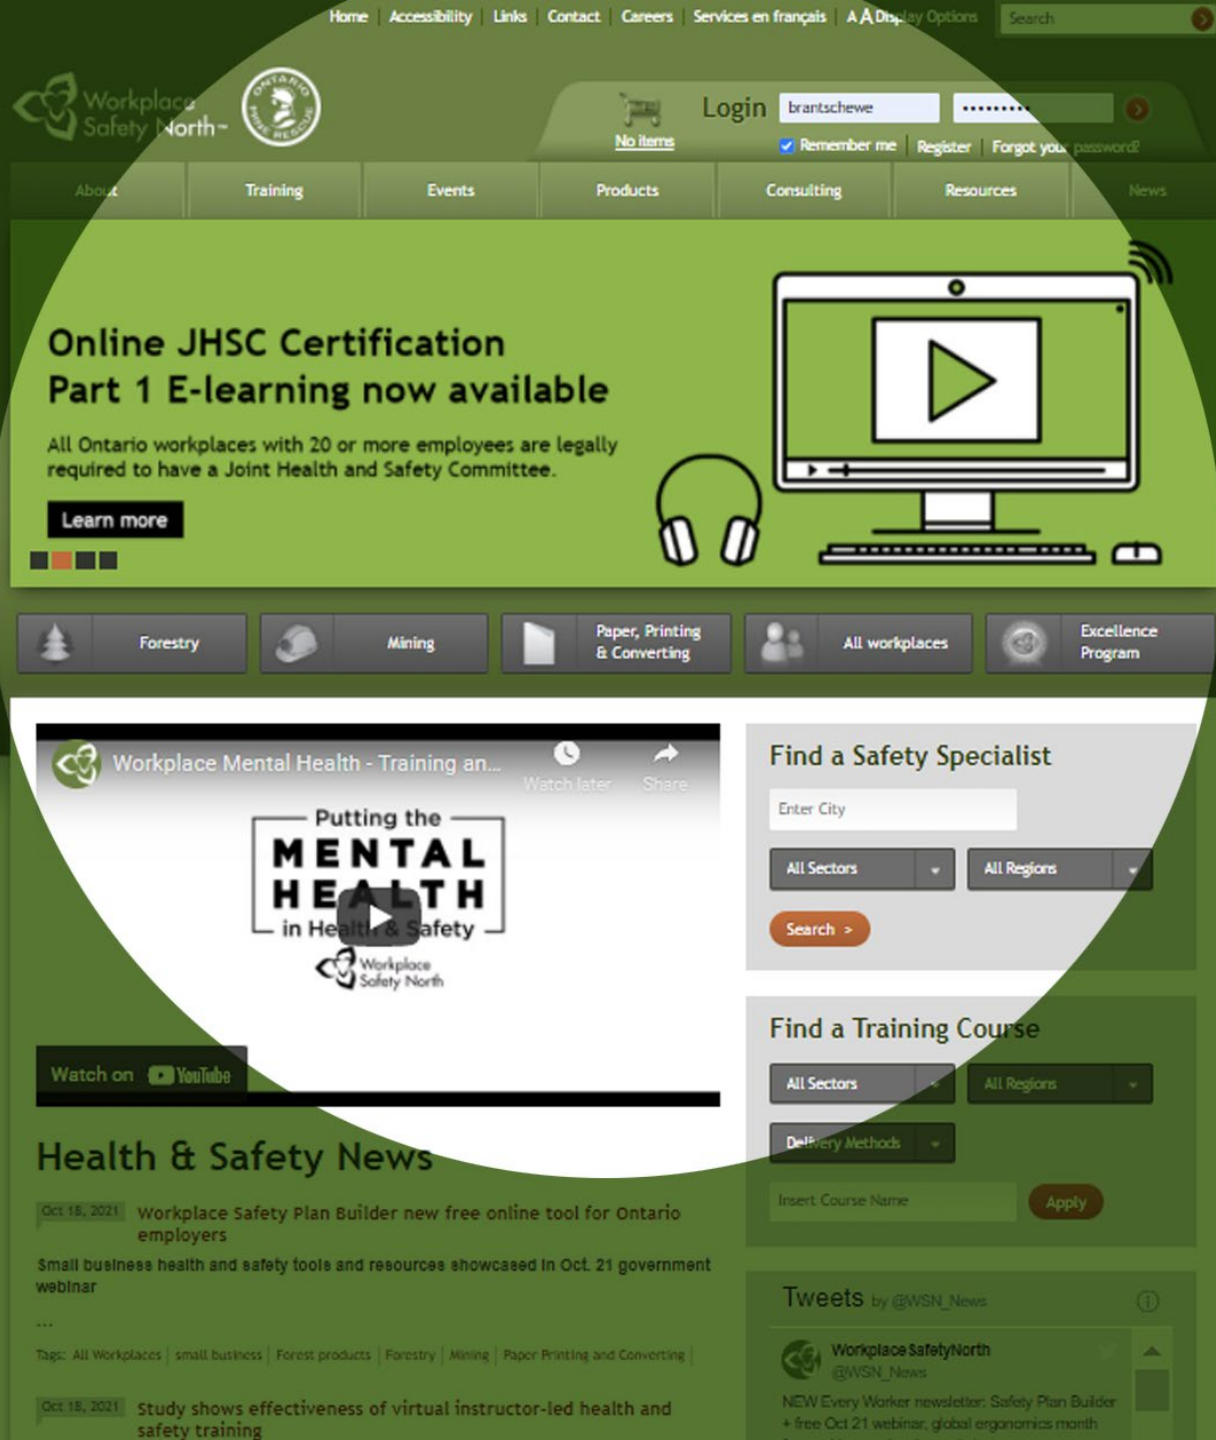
Home | Accessibility | Links | Contact | Careers | Services en français | A A Display Options

Search

Workplace Safety North

ONTARIO MINE RESCUE

No items

Login brantschewe •••••••••

Remember me | Register | Forgot your password?

About | Training | Events | Products | Consulting | Resources | News

Online JHSC Certification
Part 1 E-learning now available

All Ontario workplaces with 20 or more employees are legally required to have a Joint Health and Safety Committee.

Learn more

Forestry | Mining | Paper, Printing & Converting | All workplaces | Excellence Program

Workplace Mental Health - Training an...

Watch later | Share

Putting the MENTAL HEALTH in Health & Safety

Workplace Safety North

Watch on YouTube

Find a Safety Specialist

Enter City

All Sectors | All Regions

Search >

Find a Training Course

All Sectors | All Regions

Delivery Methods

Insert Course Name

Apply

Health & Safety News

Oct 18, 2021 Workplace Safety Plan Builder new free online tool for Ontario employers

Small business health and safety tools and resources showcased in Oct. 21 government webinar

...

Tags: All Workplaces | small business | Forest products | Forestry | Mining | Paper Printing and Converting |

Oct 18, 2021 Study shows effectiveness of virtual instructor-led health and safety training

Tweets by @WSN_News

Workplace SafetyNorth
@WSN_News

NEW Every Worker newsletter: Safety Plan Builder + free Oct 21 webinar, global ergonomics month